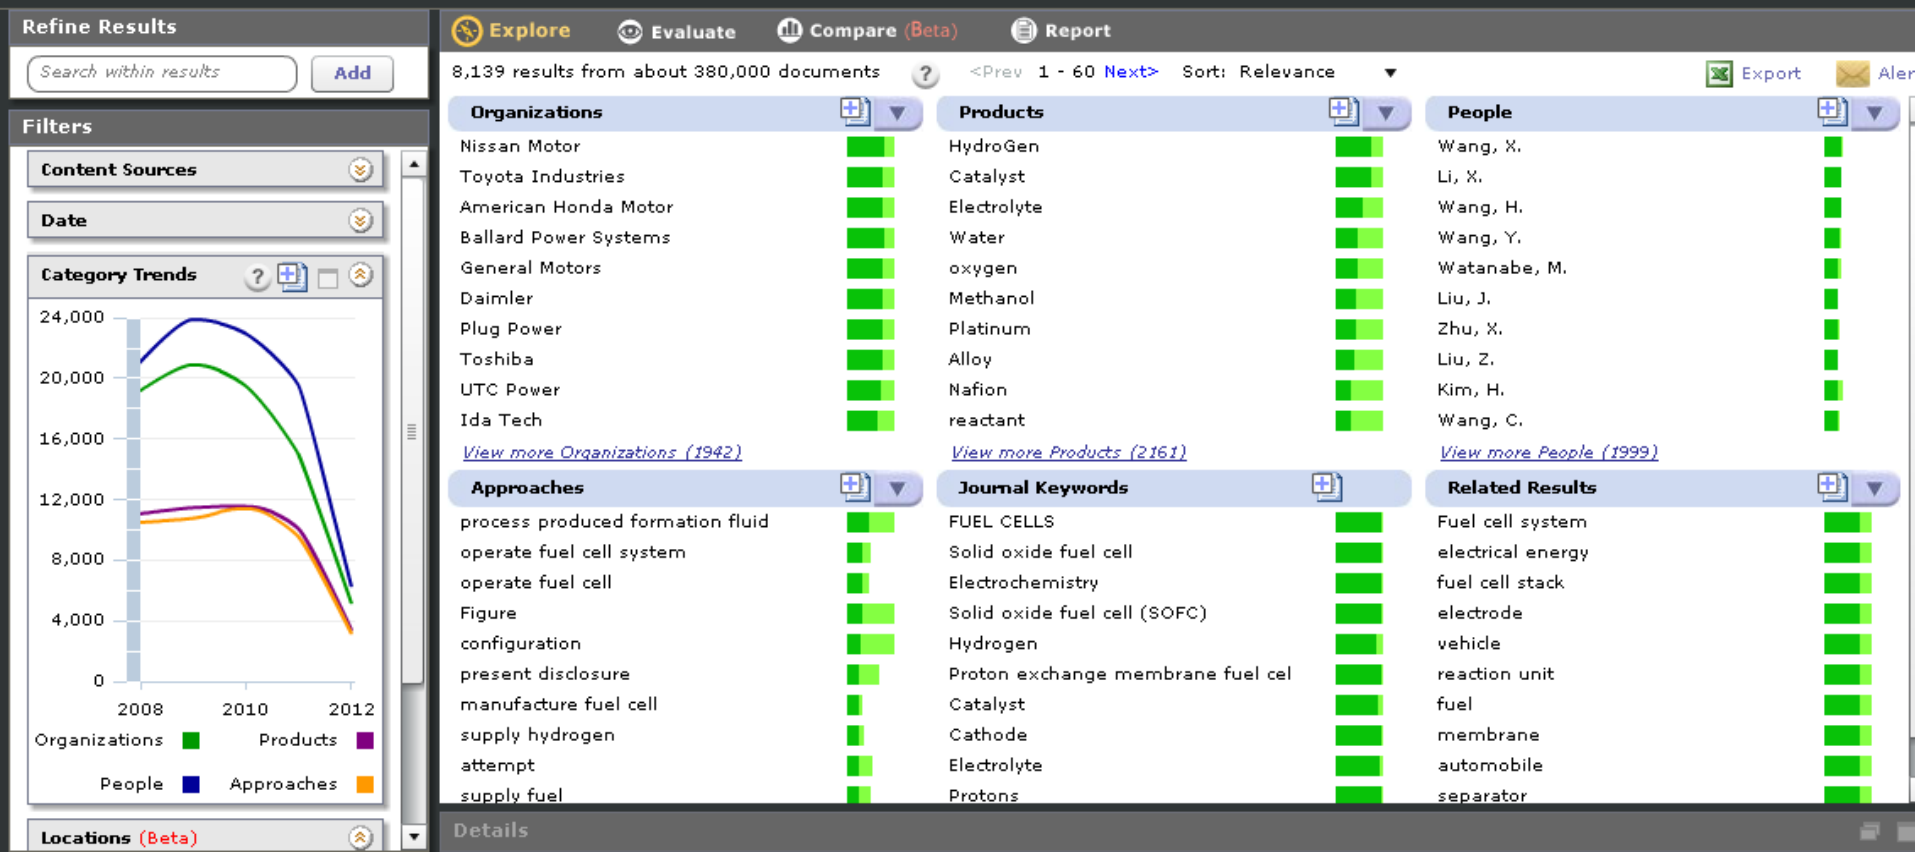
Refine Results

Search within results Add

Filters

Content Sources

Date

Category Trends ?

24,000
20,000
16,000
12,000
8,000
4,000
0
2008 2010 2012

Organizations Products
People Approaches

Locations (Beta)

Explore Evaluate Compare (Beta) Report

8,139 results from about 380,000 documents ? <Prev 1 - 60 Next> Sort: Relevance Export Aler

Organizations
Nissan Motor
Toyota Industries
American Honda Motor
Ballard Power Systems
General Motors
Daimler
Plug Power
Toshiba
UTC Power
Ida Tech
View more Organizations (1942)

Products
HydroGen
Catalyst
Electrolyte
Water
oxygen
Methanol
Platinum
Alloy
Nafion
reactant
View more Products (2161)

People
Wang, X.
Li, X.
Wang, H.
Wang, Y.
Watanabe, M.
Liu, J.
Zhu, X.
Liu, Z.
Kim, H.
Wang, C.
View more People (1999)

Approaches
process produced formation fluid
operate fuel cell system
operate fuel cell
Figure
configuration
present disclosure
manufacture fuel cell
supply hydrogen
attempt
supply fuel

Journal Keywords
FUEL CELLS
Solid oxide fuel cell
Electrochemistry
Solid oxide fuel cell (SOFC)
Hydrogen
Proton exchange membrane fuel cel
Catalyst
Cathode
Electrolyte
Protons

Related Results
Fuel cell system
electrical energy
fuel cell stack
electrode
vehicle
reaction unit
fuel
membrane
automobile
separator

Details